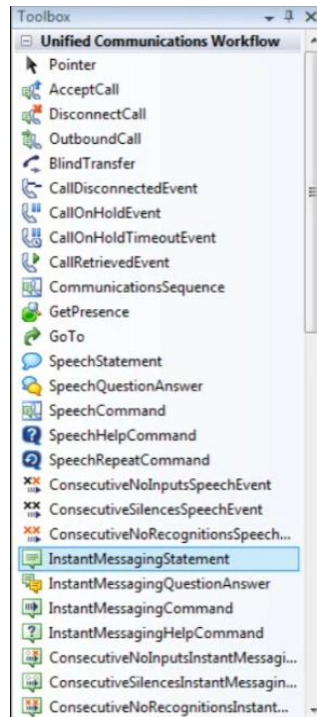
Toolbox

Unified Communications Workflow

Pointer

AcceptCall

DisconnectCall

OutboundCall

BlindTransfer

CallDisconnectedEvent

CallOnHoldEvent

CallOnHoldTimeoutEvent

CallRetrievedEvent

CommunicationsSequence

GetPresence

GoTo

SpeechStatement

SpeechQuestionAnswer

SpeechCommand

SpeechHelpCommand

SpeechRepeatCommand

ConsecutiveNoInputsSpeechEvent

ConsecutiveSilencesSpeechEvent

ConsecutiveNoRecognitionsSpeech...

InstantMessagingStatement

InstantMessagingQuestionAnswer

InstantMessagingCommand

InstantMessagingHelpCommand

ConsecutiveNoInputsInstantMessagi...

ConsecutiveSilencesInstantMessagin...

ConsecutiveNoRecognitionsInstant...